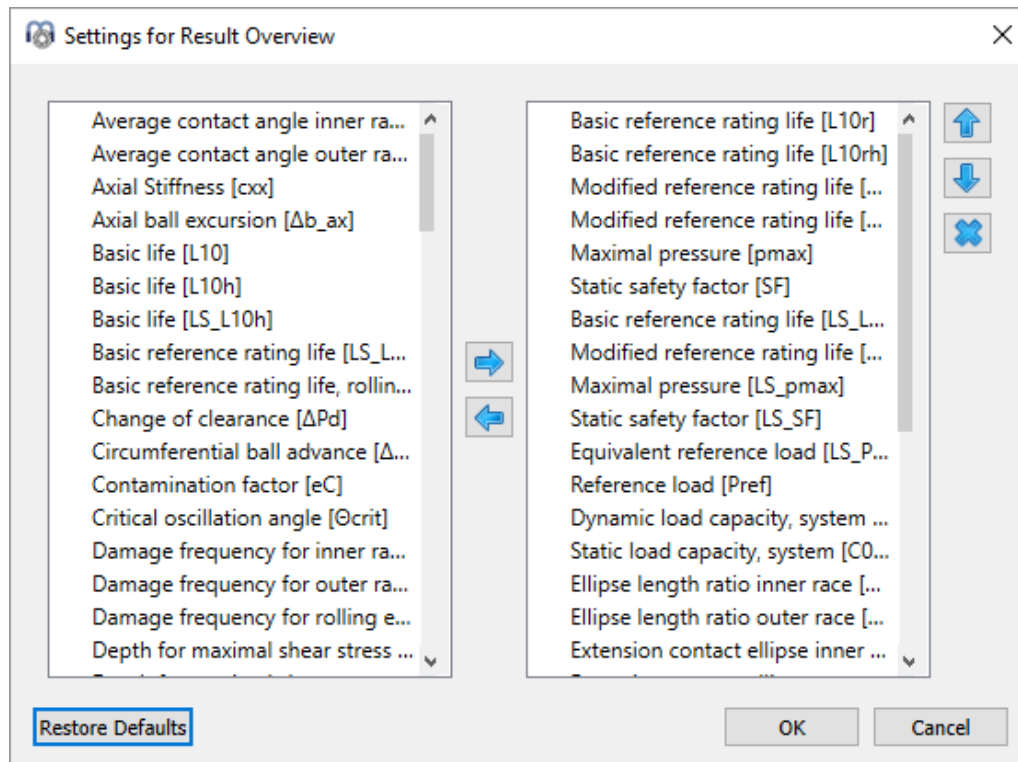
Settings for Result Overview

Average contact angle inner ra...
Average contact angle outer ra...
Axial Stiffness [cxx]
Axial ball excursion [Δb_ax]
Basic life [L10]
Basic life [L10h]
Basic life [LS_L10h]
Basic reference rating life [LS_L...
Basic reference rating life, rollin...
Change of clearance [ΔPd]
Circumferential ball advance [Δ...
Contamination factor [eC]
Critical oscillation angle [Θcrit]
Damage frequency for inner ra...
Damage frequency for outer ra...
Damage frequency for rolling e...
Depth for maximal shear stress ...
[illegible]

Basic reference rating life [L10r]
Basic reference rating life [L10rh]
Modified reference rating life [...
Modified reference rating life [...
Maximal pressure [pmax]
Static safety factor [SF]
Basic reference rating life [LS_L...
Modified reference rating life [...
Maximal pressure [LS_pmax]
Static safety factor [LS_SF]
Equivalent reference load [LS_P...
Reference load [Pref]
Dynamic load capacity, system ...
Static load capacity, system [C0...
Ellipse length ratio inner race [...
Ellipse length ratio outer race [...
Extension contact ellipse inner ...
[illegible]

Restore Defaults
OK
Cancel